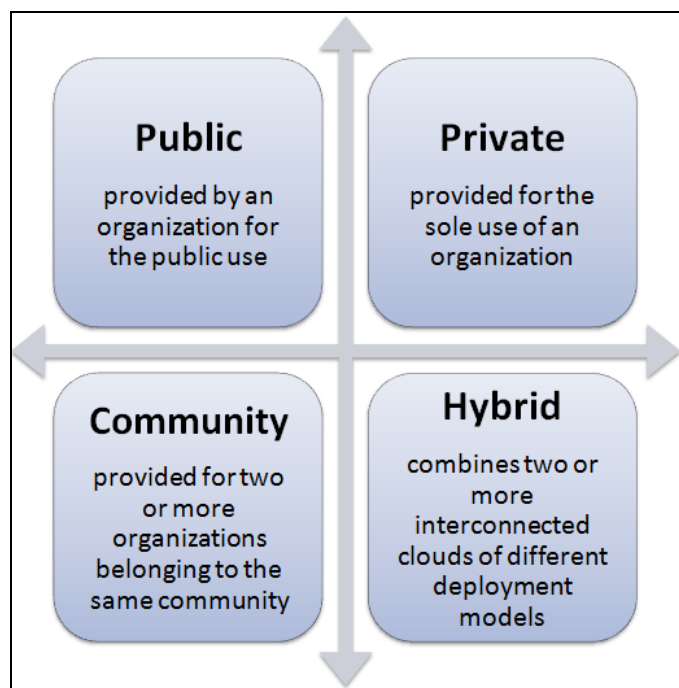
Public

provided by an organization for the public use

Private

provided for the sole use of an organization

Community

provided for two or more organizations belonging to the same community

Hybrid

combines two or more interconnected clouds of different deployment models